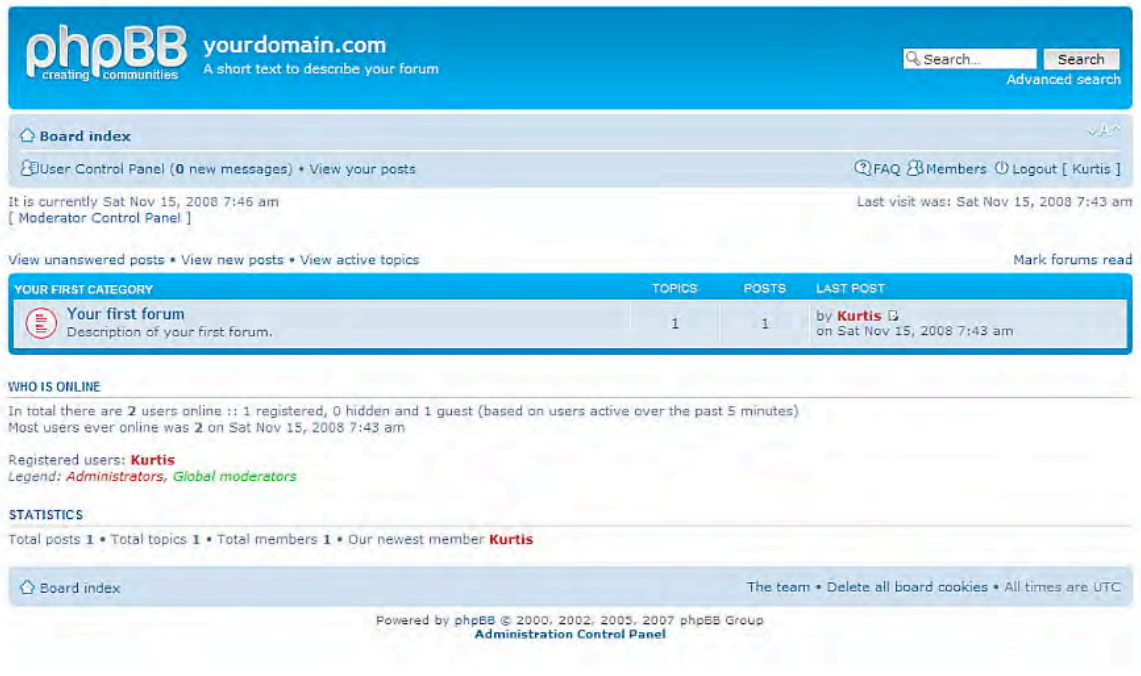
phpBB creating communities

yourdomain.com
A short text to describe your forum

Search... Search
Advanced search

Board index

User Control Panel (0 new messages) • View your posts

FAQ Members Logout [ Kurtis ]

It is currently Sat Nov 15, 2008 7:46 am
[ Moderator Control Panel ]

Last visit was: Sat Nov 15, 2008 7:43 am

View unanswered posts • View new posts • View active topics

Mark forums read

| YOUR FIRST CATEGORY | TOPICS | POSTS | LAST POST |
|---|---|---|---|
| Your first forum<br>Description of your first forum. | 1 | 1 | by Kurtis<br>on Sat Nov 15, 2008 7:43 am |

WHO IS ONLINE

In total there are 2 users online :: 1 registered, 0 hidden and 1 guest (based on users active over the past 5 minutes)
Most users ever online was 2 on Sat Nov 15, 2008 7:43 am

Registered users: Kurtis
Legend: Administrators, Global moderators

STATISTICS

Total posts 1 • Total topics 1 • Total members 1 • Our newest member Kurtis

Board index

The team • Delete all board cookies • All times are UTC

Powered by phpBB © 2000, 2002, 2005, 2007 phpBB Group
Administration Control Panel